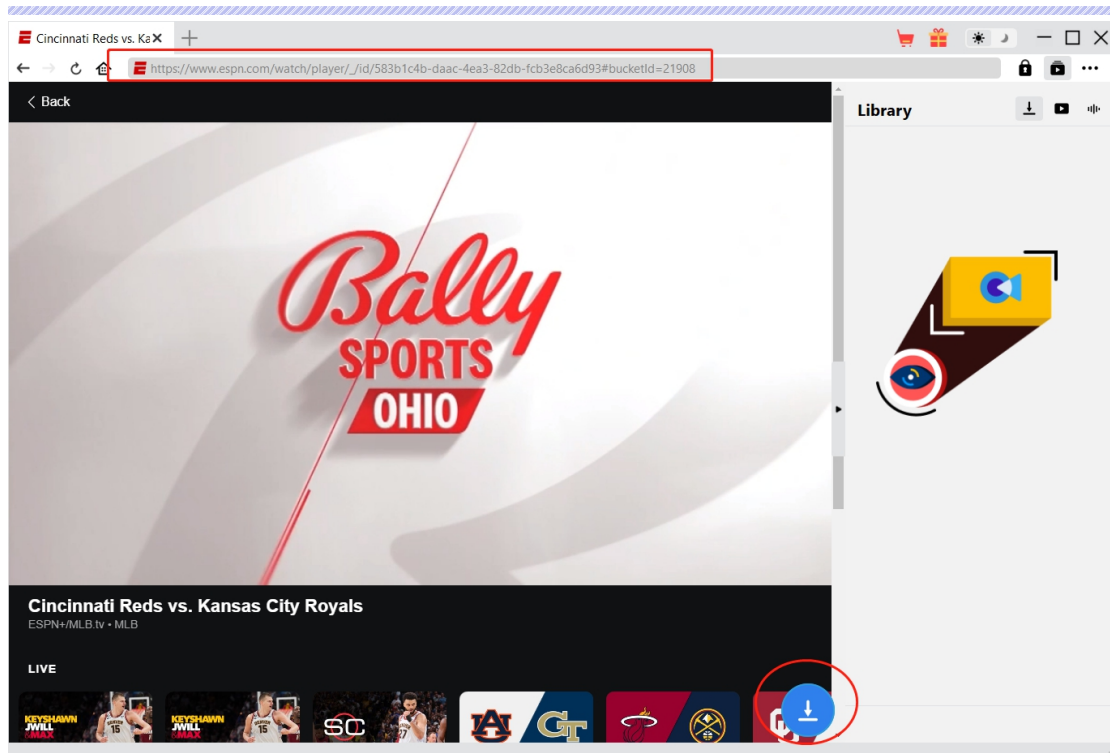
Cincinnati Reds vs. Ka

https://www.espn.com/watch/player/_/id/583b1c4b-daac-4ea3-82db-fcb3e8ca6d93#bucketId=21908

Back

Library

Bally SPORTS OHIO

Cincinnati Reds vs. Kansas City Royals

ESPN+/MLB.tv • MLB

LIVE

KEYSHAWN JWILL &MAX

KEYSHAWN JWILL &MAX

SC

AU

GT